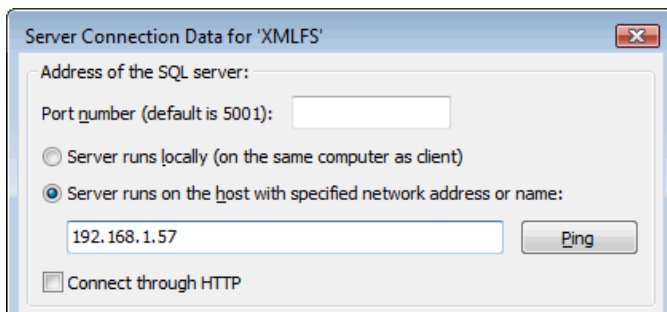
Server Connection Data for 'XMLFS'

Address of the SQL server:

Port number (default is 5001):

Server runs locally (on the same computer as client)

Server runs on the host with specified network address or name:

192.168.1.57

Ping

Connect through HTTP